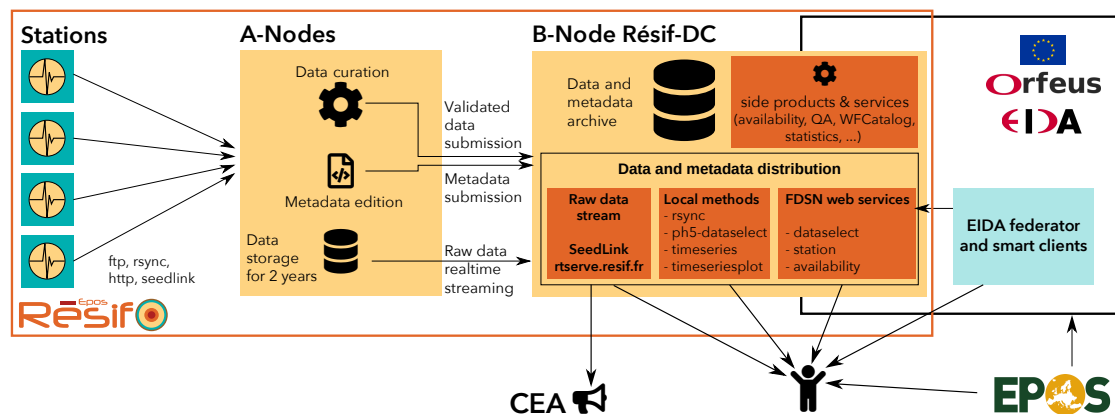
Stations

A-Nodes

B-Node Résif-DC

Data curation

Metadata edition

Data storage for 2 years

ftp, rsync, http, seedlink

Epos
Résif

Validated data submission

Metadata submission

Raw data realtime streaming

Data and metadata archive

side products & services (availability, QA, WFCatalog, statistics, ...)

Data and metadata distribution

Raw data stream

SeedLink rtserve.resif.fr

Local methods
- rsync
- ph5-dataselect
- timeseries
- timeseriesplot

FDSN web services
- dataselect
- station
- availability

Orfeus
EIDA

EIDA federator and smart clients

CEA

EPOS